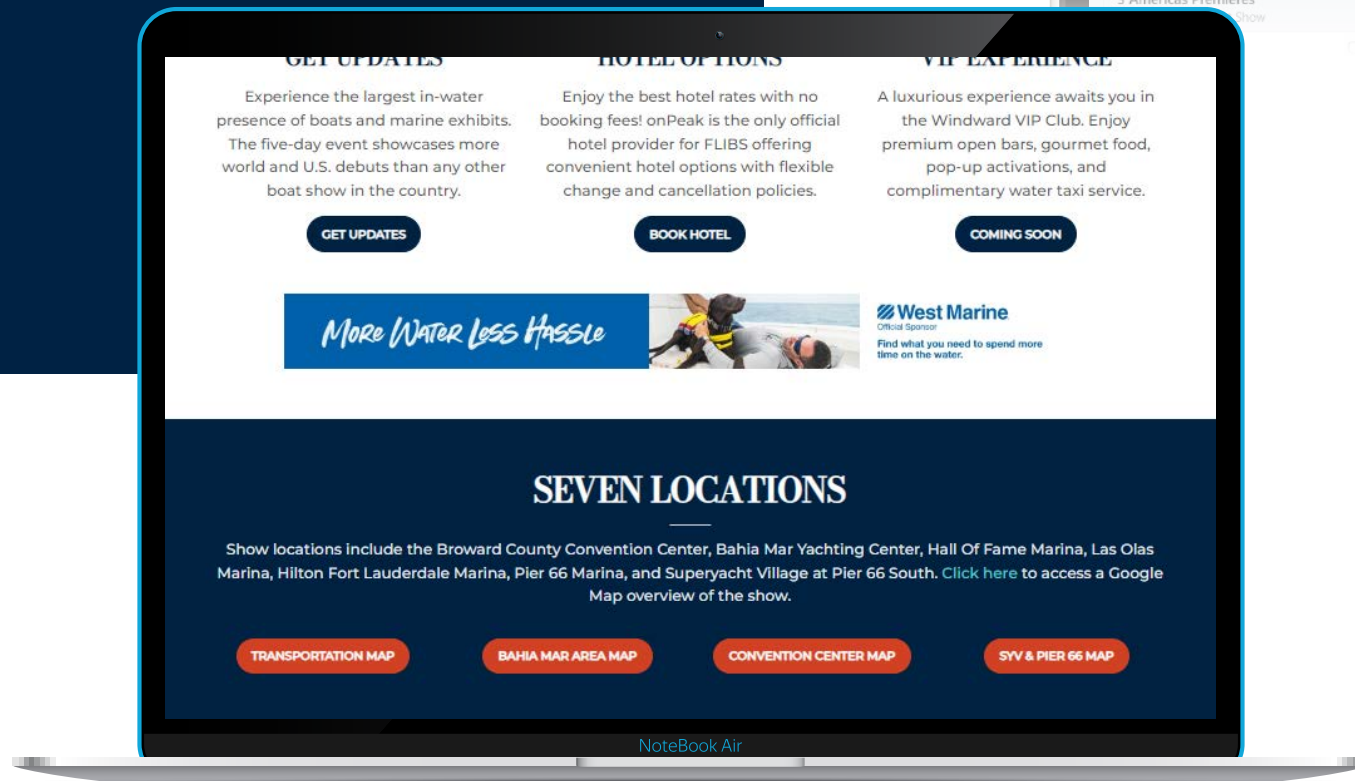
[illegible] Americas Premieres
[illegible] Show

GET UPDATES

Experience the largest in-water presence of boats and marine exhibits. The five-day event showcases more world and U.S. debuts than any other boat show in the country.

GET UPDATES

HOTEL OPTIONS

Enjoy the best hotel rates with no booking fees! onPeak is the only official hotel provider for FLIBS offering convenient hotel options with flexible change and cancellation policies.

BOOK HOTEL

VIP EXPERIENCE

A luxurious experience awaits you in the Windward VIP Club. Enjoy premium open bars, gourmet food, pop-up activations, and complimentary water taxi service.

COMING SOON

More Water Less Hassle

West Marine
Official Sponsor
Find what you need to spend more time on the water.

SEVEN LOCATIONS

Show locations include the Broward County Convention Center, Bahia Mar Yachting Center, Hall Of Fame Marina, Las Olas Marina, Hilton Fort Lauderdale Marina, Pier 66 Marina, and Superyacht Village at Pier 66 South. Click here to access a Google Map overview of the show.

TRANSPORTATION MAP

BAHIA MAR AREA MAP

CONVENTION CENTER MAP

SYV & PIER 66 MAP

NoteBook Air